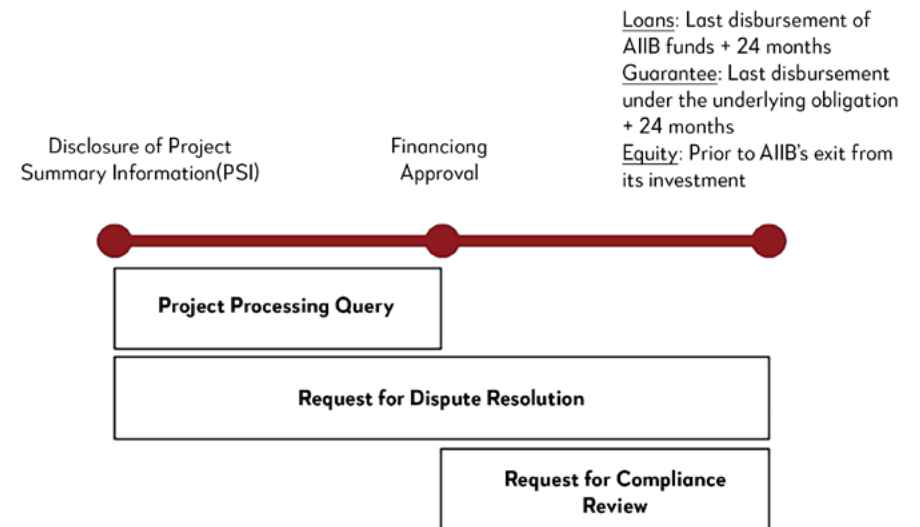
Loans: Last disbursement of AIIB funds + 24 months
Guarantee: Last disbursement under the underlying obligation + 24 months
Equity: Prior to AIIB's exit from its investment

Disclosure of Project Summary Information(PSI)

Financiong Approval

Project Processing Query

Request for Dispute Resolution

Request for Compliance Review